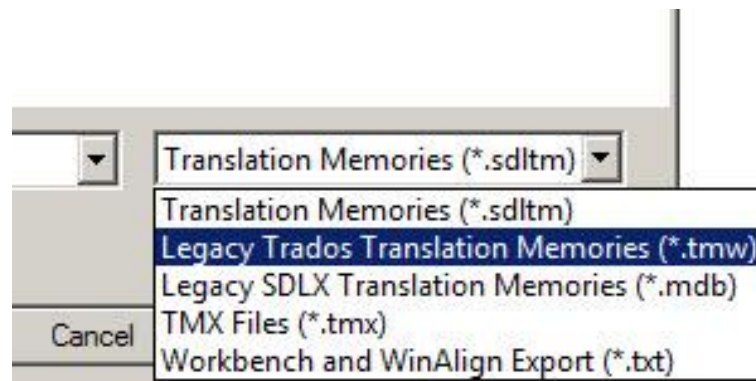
Translation Memories (*.sdltm)

Translation Memories (*.sdltm)
Legacy Trados Translation Memories (*.tmw)
Legacy SDLX Translation Memories (*.mdb)
TMX Files (*.tmx)
Workbench and WinAlign Export (*.txt)

Cancel